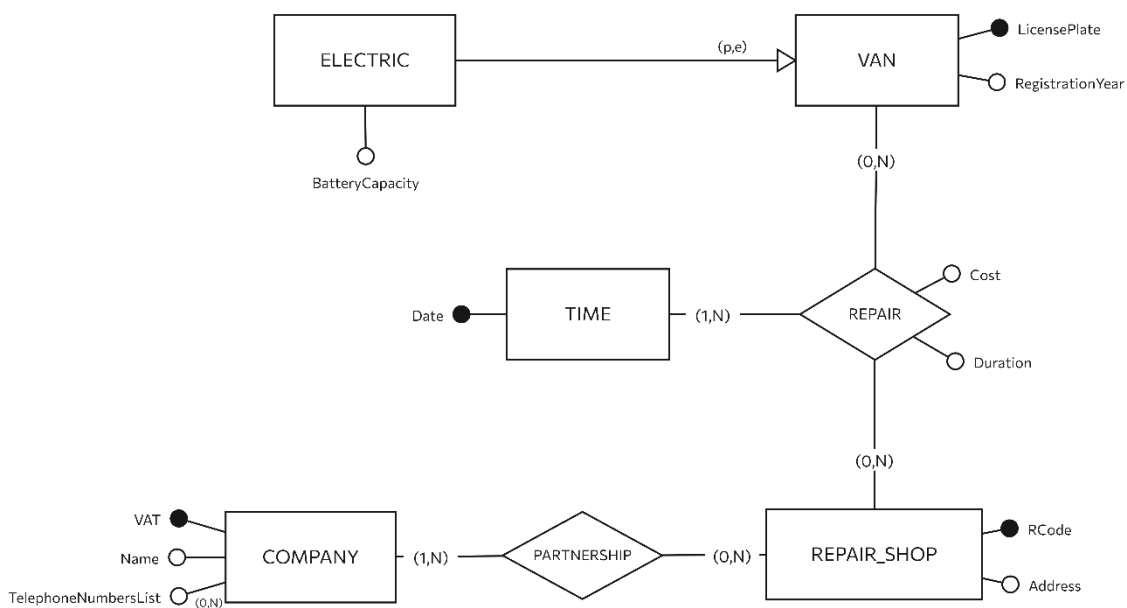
ELECTRIC
(p,e)
VAN
LicensePlate
RegistrationYear
BatteryCapacity
(0,N)
Cost
Date
TIME
(1,N)
REPAIR
Duration
(0,N)
VAT
RCode
Name
COMPANY
(1,N)
PARTNERSHIP
(0,N)
REPAIR_SHOP
TelephoneNumbersList
(0,N)
Address